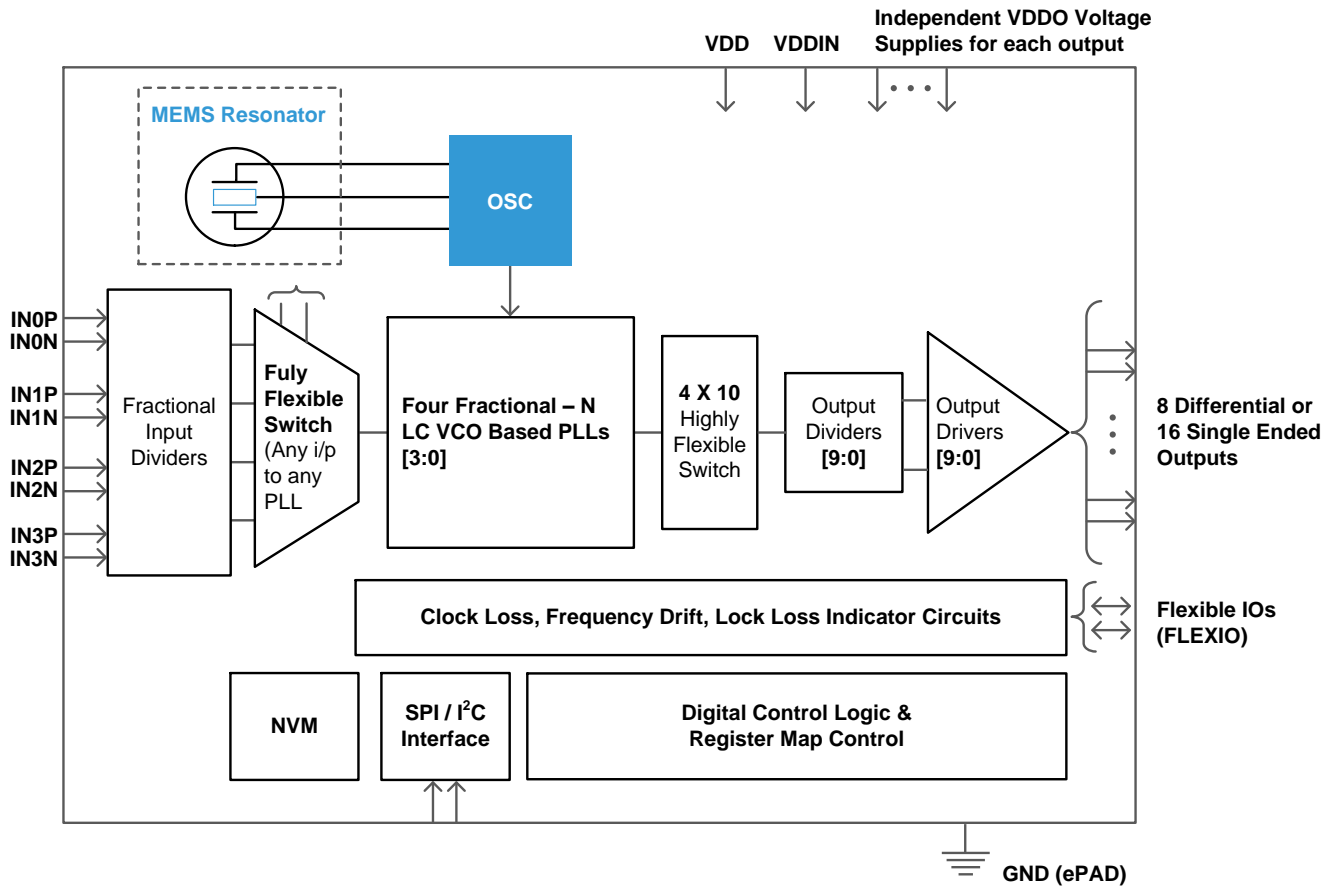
VDD VDDIN Independent VDDO Voltage Supplies for each output

MEMS Resonator

OSC

IN0P
IN0N
IN1P
IN1N
IN2P
IN2N
IN3P
IN3N

Fractional Input Dividers

Fuly Flexible Switch (Any i/p to any PLL

Four Fractional – N LC VCO Based PLLs [3:0]

4 X 10 Highly Flexible Switch

Output Dividers [9:0]

Output Drivers [9:0]

8 Differential or 16 Single Ended Outputs

Clock Loss, Frequency Drift, Lock Loss Indicator Circuits

Flexible IOs (FLEXIO)

NVM

SPI / I$^2$C Interface

Digital Control Logic & Register Map Control

GND (ePAD)